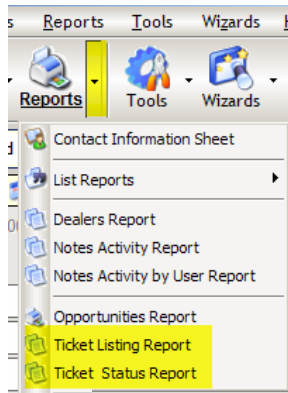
Reports Tools Wizards

Reports Tools Wizards

Contact Information Sheet
List Reports
Dealers Report
Notes Activity Report
Notes Activity by User Report
Opportunities Report
Ticket Listing Report
Ticket Status Report